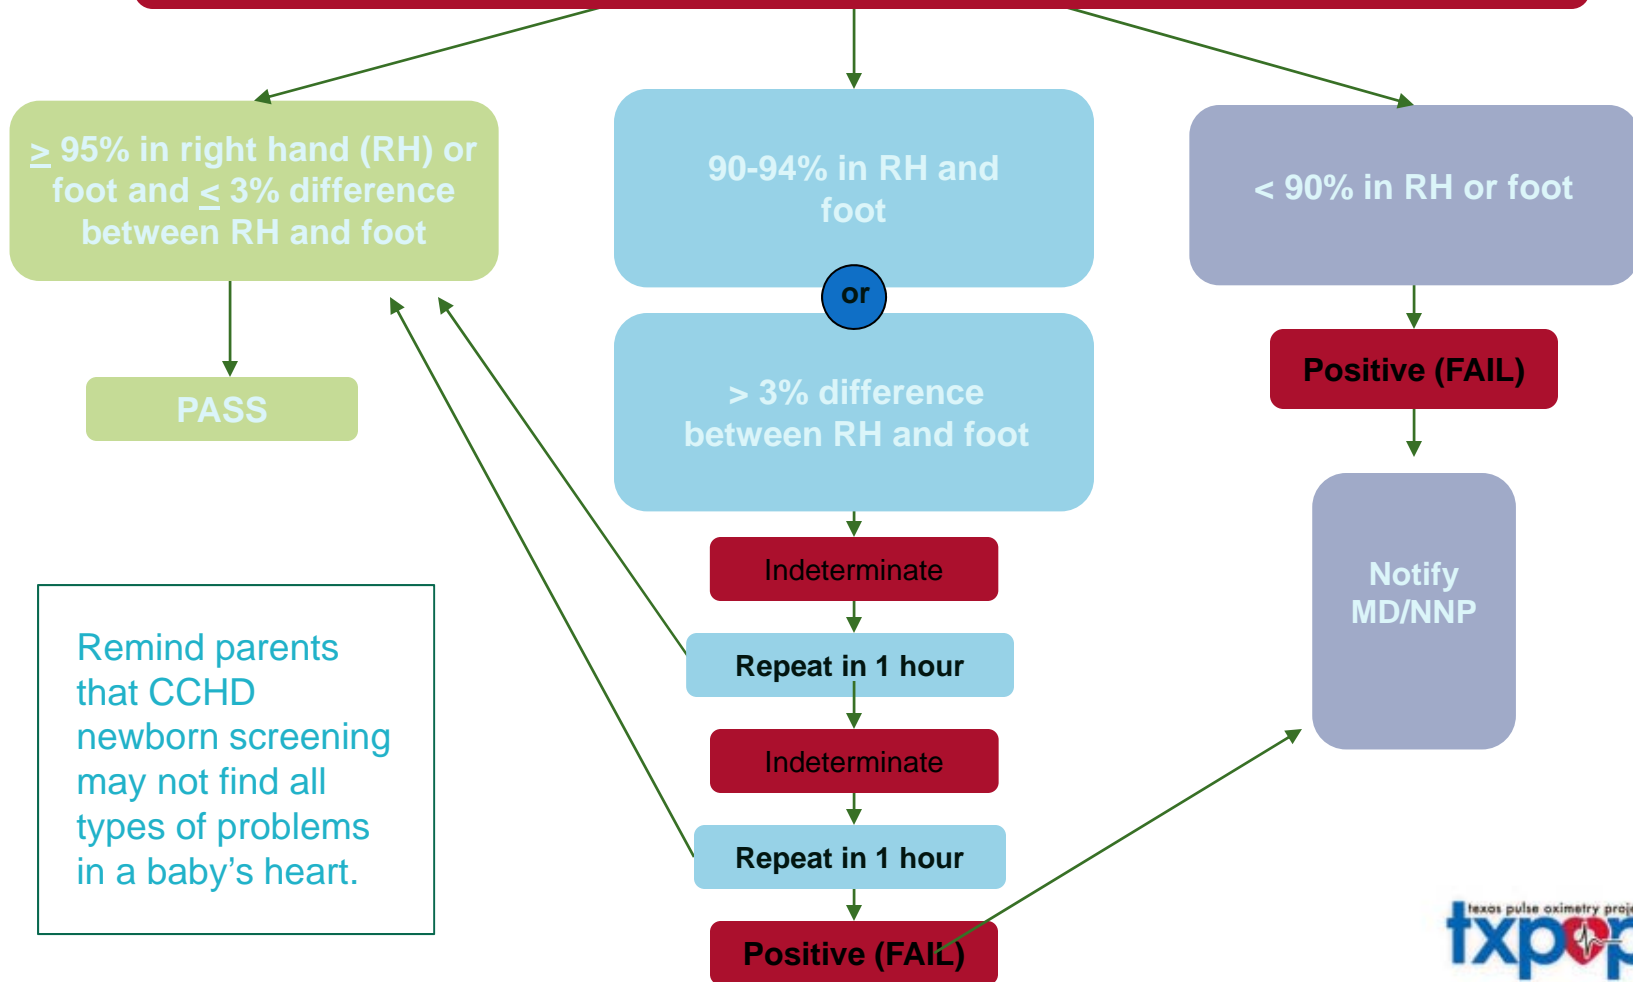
$\geq$ 95% in right hand (RH) or foot and $\leq$ 3% difference between RH and foot

PASS

90-94% in RH and foot

or

> 3% difference between RH and foot

Indeterminate

Repeat in 1 hour

Indeterminate

Repeat in 1 hour

Positive (FAIL)

< 90% in RH or foot

Positive (FAIL)

Notify MD/NNP

Remind parents that CCHD newborn screening may not find all types of problems in a baby's heart.

texas pulse oximetry proj

txpop